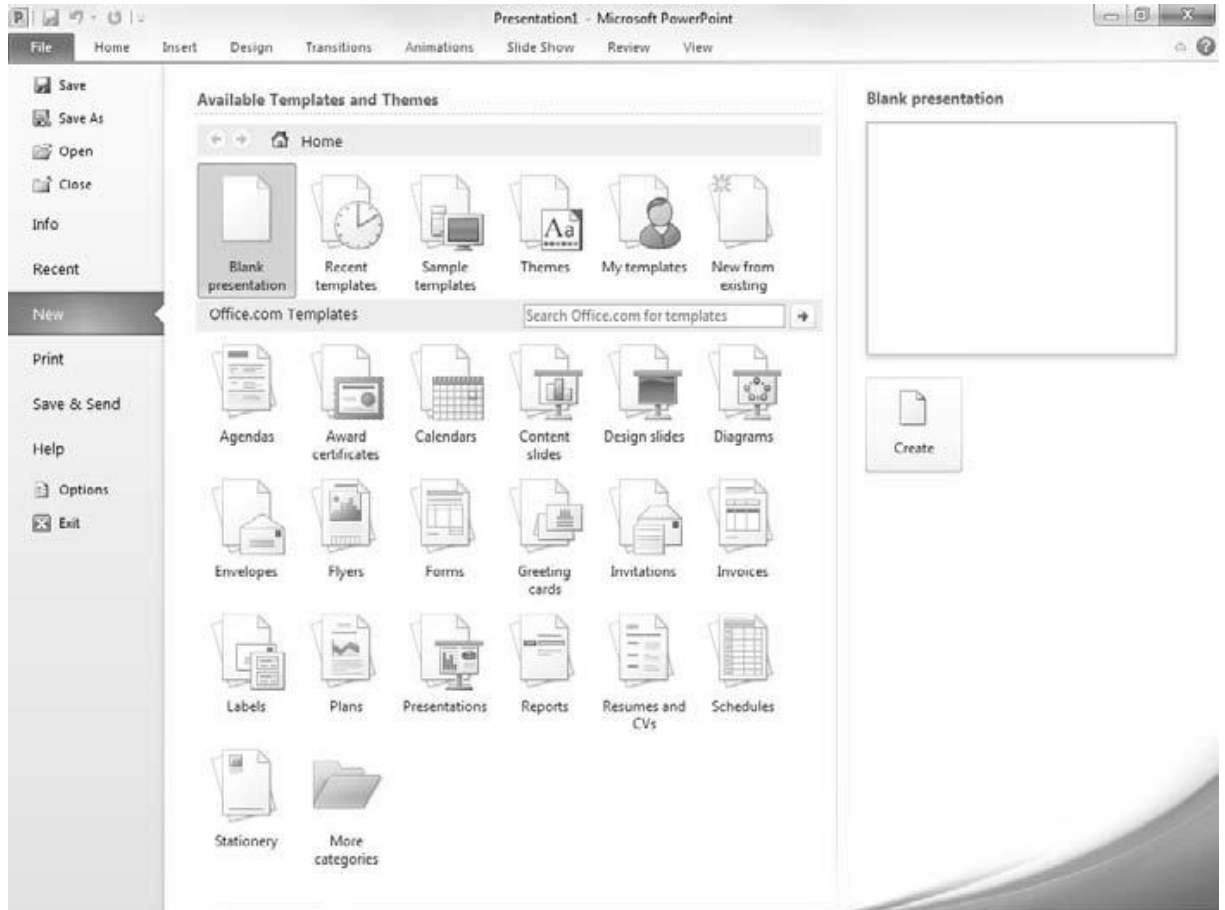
Presentation1 - Microsoft PowerPoint

File Home Insert Design Transitions Animations Slide Show Review View

Save
Save As
Open
Close
Info
Recent
New
Print
Save & Send
Help
Options
Exit

Available Templates and Themes

Home

Blank presentation
Recent templates
Sample templates
Themes
My templates
New from existing

Office.com Templates

Search Office.com for templates

Agendas
Award certificates
Calendars
Content slides
Design slides
Diagrams
Envelopes
Flyers
Forms
Greeting cards
Invitations
Invoices
Labels
Plans
Presentations
Reports
Resumes and CVs
Schedules
Stationery
More categories

Blank presentation

Create